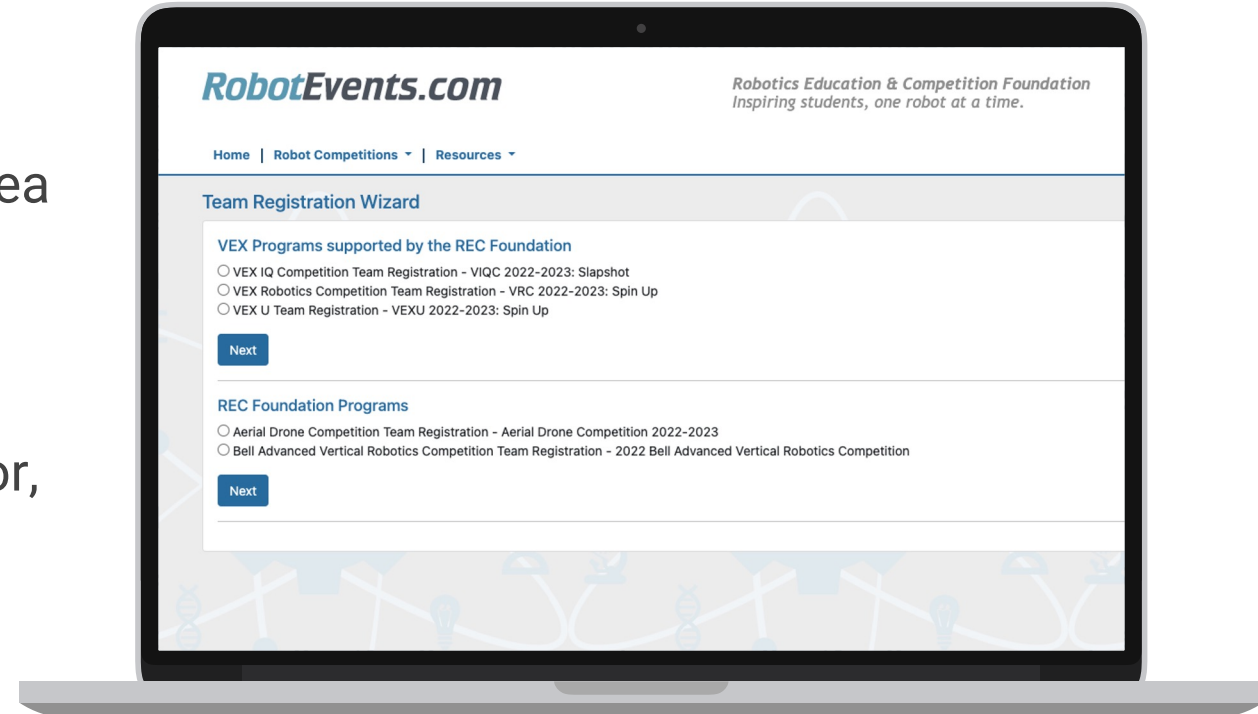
ea

or,

RobotEvents.com

Robotics Education & Competition Foundation
Inspiring students, one robot at a time.

Home | Robot Competitions ▾ | Resources ▾

Team Registration Wizard

VEX Programs supported by the REC Foundation

○ VEX IQ Competition Team Registration - VIQC 2022-2023: Slapshot
○ VEX Robotics Competition Team Registration - VRC 2022-2023: Spin Up
○ VEX U Team Registration - VEXU 2022-2023: Spin Up

Next

REC Foundation Programs

○ Aerial Drone Competition Team Registration - Aerial Drone Competition 2022-2023
○ Bell Advanced Vertical Robotics Competition Team Registration - 2022 Bell Advanced Vertical Robotics Competition

Next